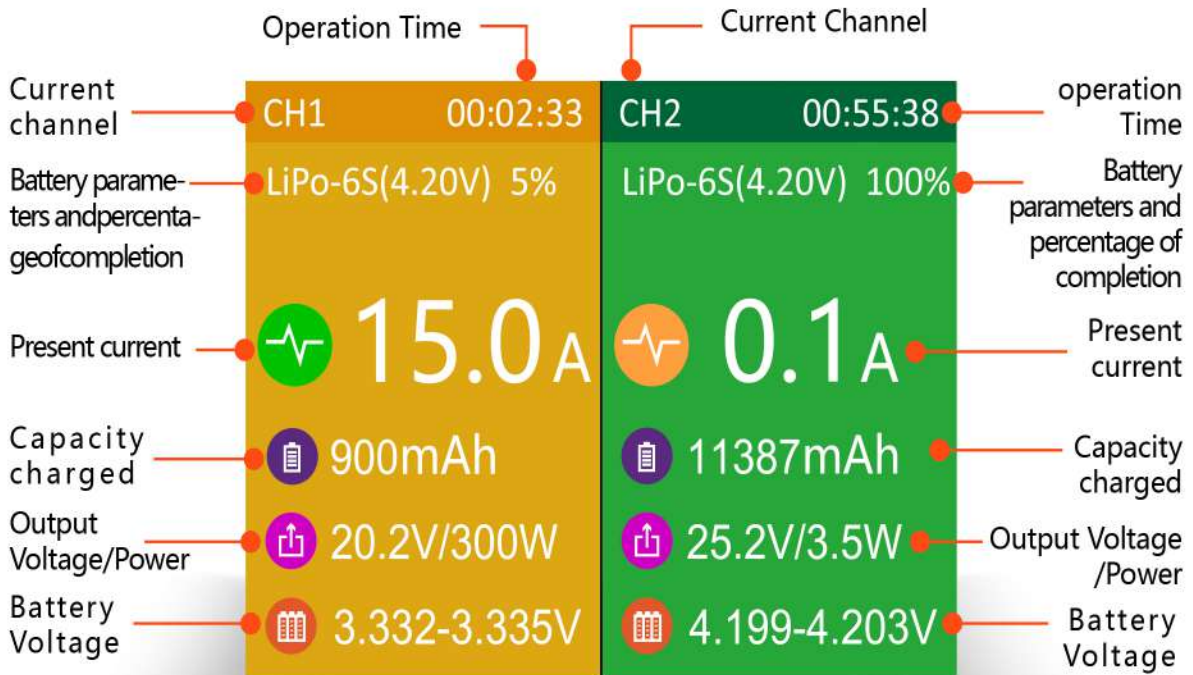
Operation Time

Current Channel

Current channel

CH1 00:02:33

CH2 00:55:38

operation Time

Battery parameters andpercentageofcompletion

LiPo-6S(4.20V) 5%

LiPo-6S(4.20V) 100%

Battery parameters and percentage of completion

Present current

15.0A

0.1A

Present current

Capacity charged

900mAh

11387mAh

Capacity charged

Output Voltage/Power

20.2V/300W

25.2V/3.5W

Output Voltage /Power

Battery Voltage

3.332-3.335V

4.199-4.203V

Battery Voltage